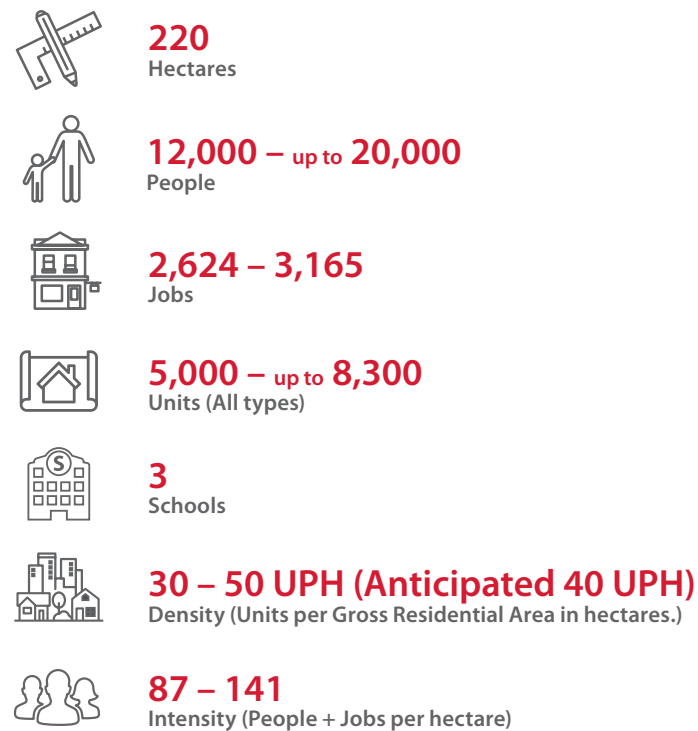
220
Hectares

12,000 – up to 20,000
People

2,624 – 3,165
Jobs

5,000 – up to 8,300
Units (All types)

S

3
Schools

30 – 50 UPH (Anticipated 40 UPH)
Density (Units per Gross Residential Area in hectares.)

87 – 141
Intensity (People + Jobs per hectare)